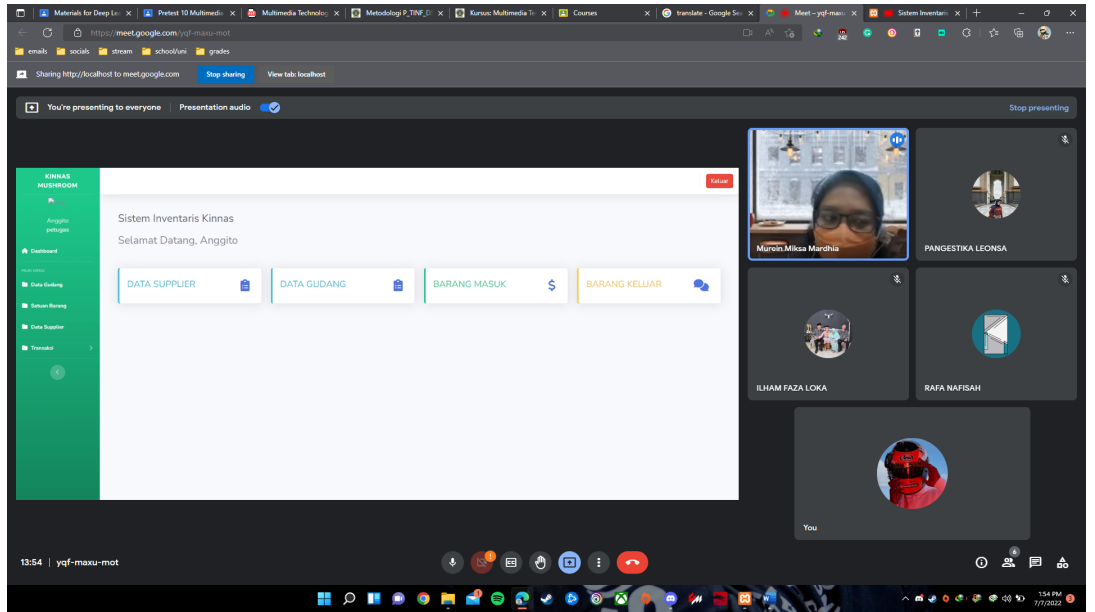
Materials for Deep Le | Pretest 10 Multimedia | Multimedia Technolog | Metodologi P_TINF_D | Kursus: Multimedia Te | Courses | translate - Google Se | Meet – yqf-maxu | Sistem Inventaris

https://meet.google.com/yqf-maxu-mot

emails | socials | stream | school/uni | grades

Sharing http://localhost to meet.google.com | Stop sharing | View tab: localhost

You're presenting to everyone | Presentation audio | Stop presenting

KINNAS MUSHROOM

Anggito
petugas

Dashboard

Data Gudang

Satuan Barang

Data Supplier

Transaksi

Keluar

Sistem Inventaris Kinnas

Selamat Datang, Anggito

DATA SUPPLIER

DATA GUDANG

BARANG MASUK $

BARANG KELUAR

Murein.Miksa Mardhia

PANGESTIKA LEONSA

ILHAM FAZA LOKA

RAFA NAFISAH

You

13:54 | yqf-maxu-mot

6

1:54 PM
7/7/2022